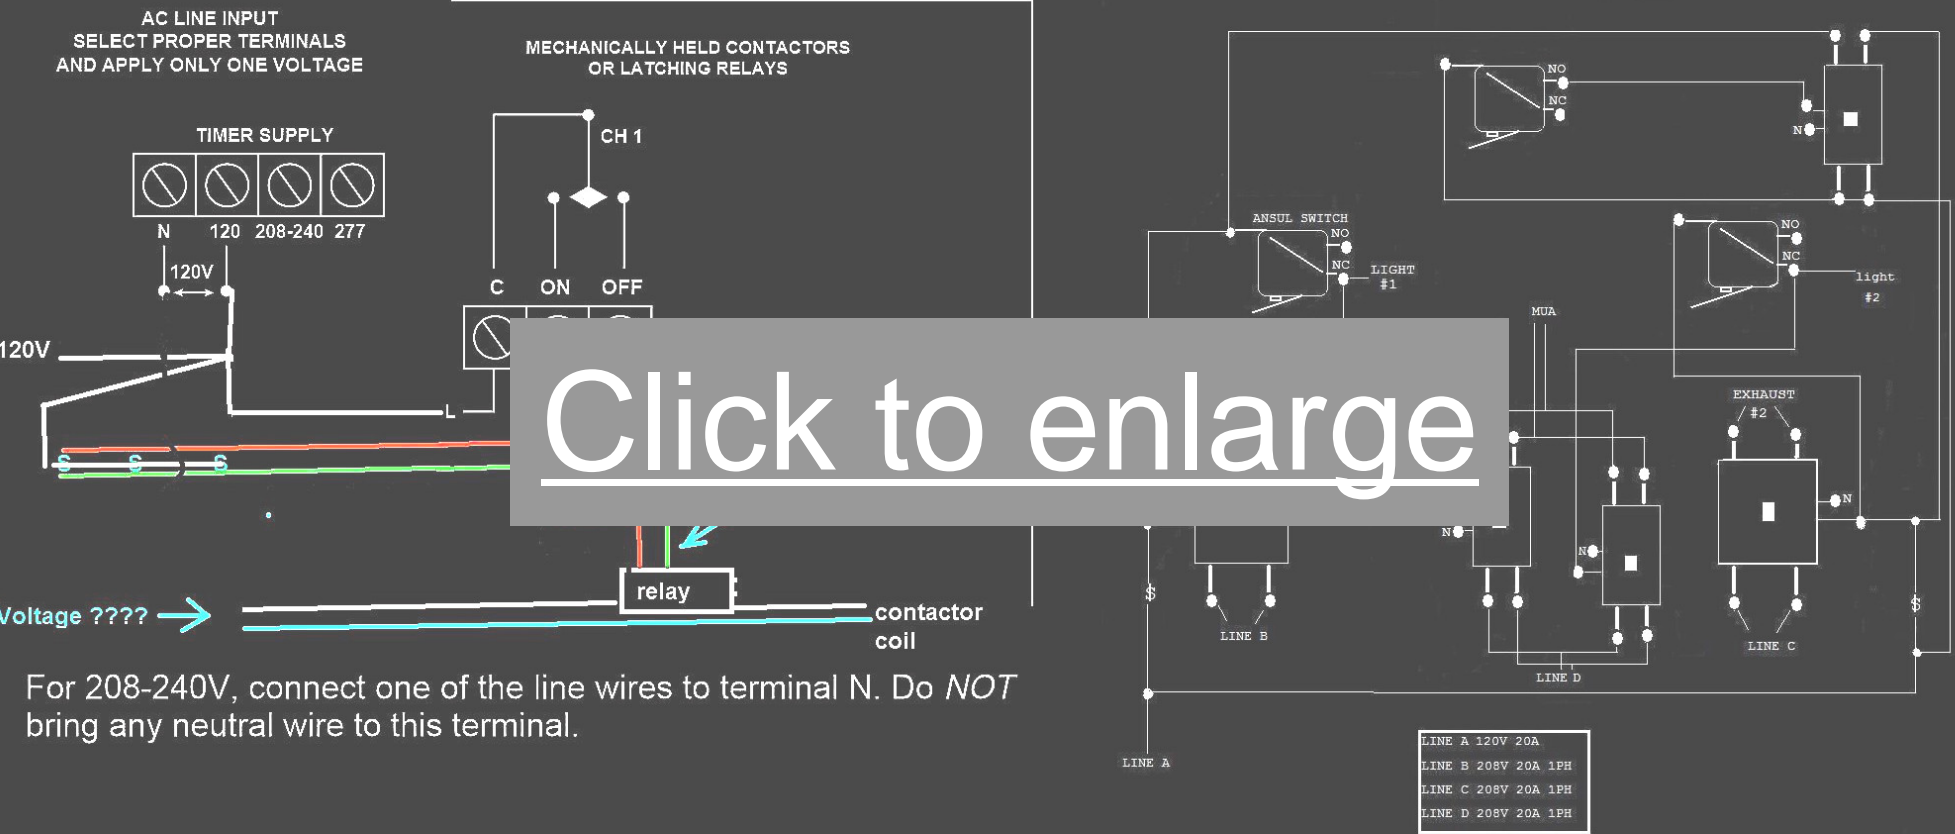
AC LINE INPUT
SELECT PROPER TERMINALS
AND APPLY ONLY ONE VOLTAGE

TIMER SUPPLY

N 120 208-240 277

120V

120V

L

S S S

MECHANICALLY HELD CONTACTORS
OR LATCHING RELAYS

CH 1

C ON OFF

Click to enlarge

relay

Voltage ????

contactor
coil

For 208-240V, connect one of the line wires to terminal N. Do NOT bring any neutral wire to this terminal.

NO
NC
N

ANSUL SWITCH
NO
NC
LIGHT
#1

NO
NC
light
#2

MUA

EXHAUST
#2

N

N

N

$

$

LINE B

LINE D

LINE C

LINE A

LINE A 120V 20A
LINE B 208V 20A 1PH
LINE C 208V 20A 1PH
LINE D 208V 20A 1PH